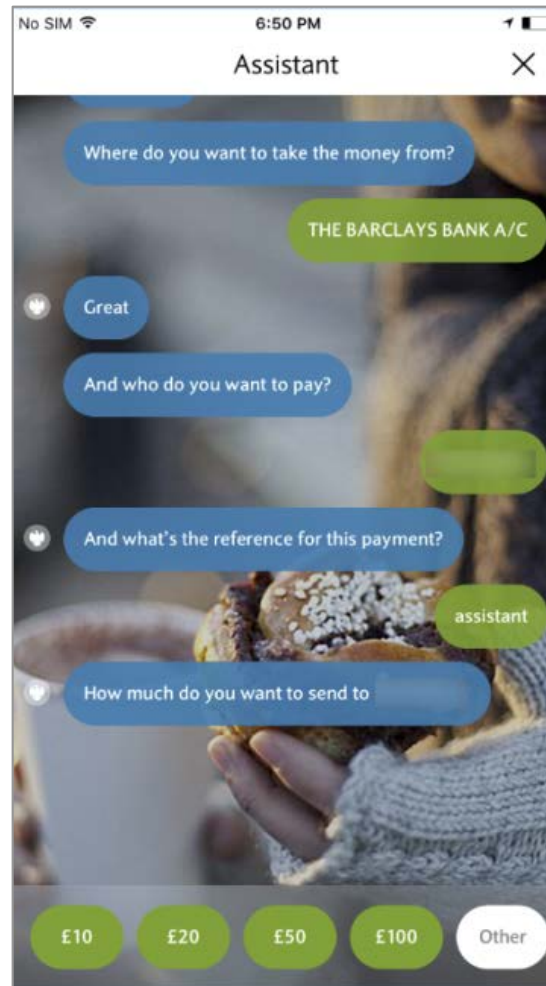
No SIM
6:50 PM

Assistant

Where do you want to take the money from?

THE BARCLAYS BANK A/C

Great

And who do you want to pay?

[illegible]

And what's the reference for this payment?

assistant

How much do you want to send to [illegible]

£10
£20
£50
£100
Other